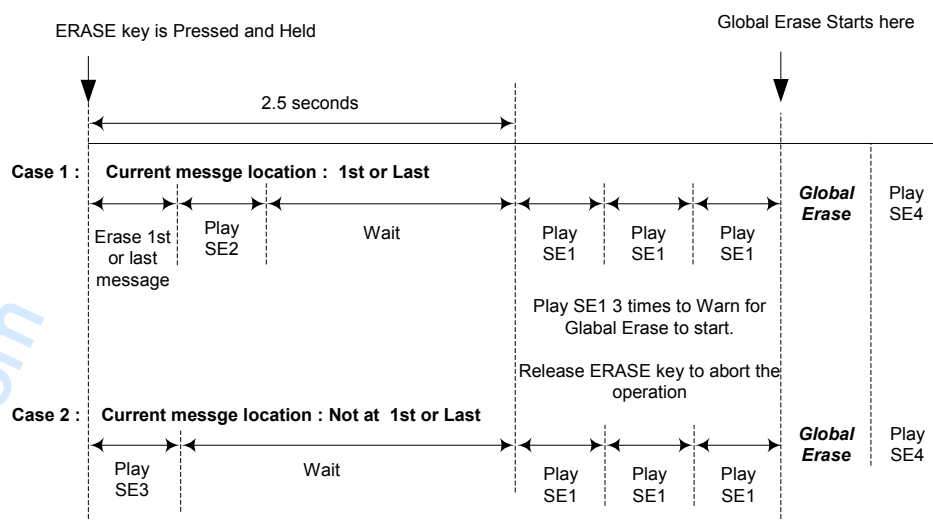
ERASE key is Pressed and Held

Global Erase Starts here

2.5 seconds

Case 1 : Current messge location : 1st or Last

Erase 1st or last message

Play SE2

Wait

Play SE1

Play SE1

Play SE1

Global Erase

Play SE4

Play SE1 3 times to Warn for Glabal Erase to start.

Release ERASE key to abort the operation

Case 2 : Current messge location : Not at 1st or Last

Play SE3

Wait

Play SE1

Play SE1

Play SE1

Global Erase

Play SE4